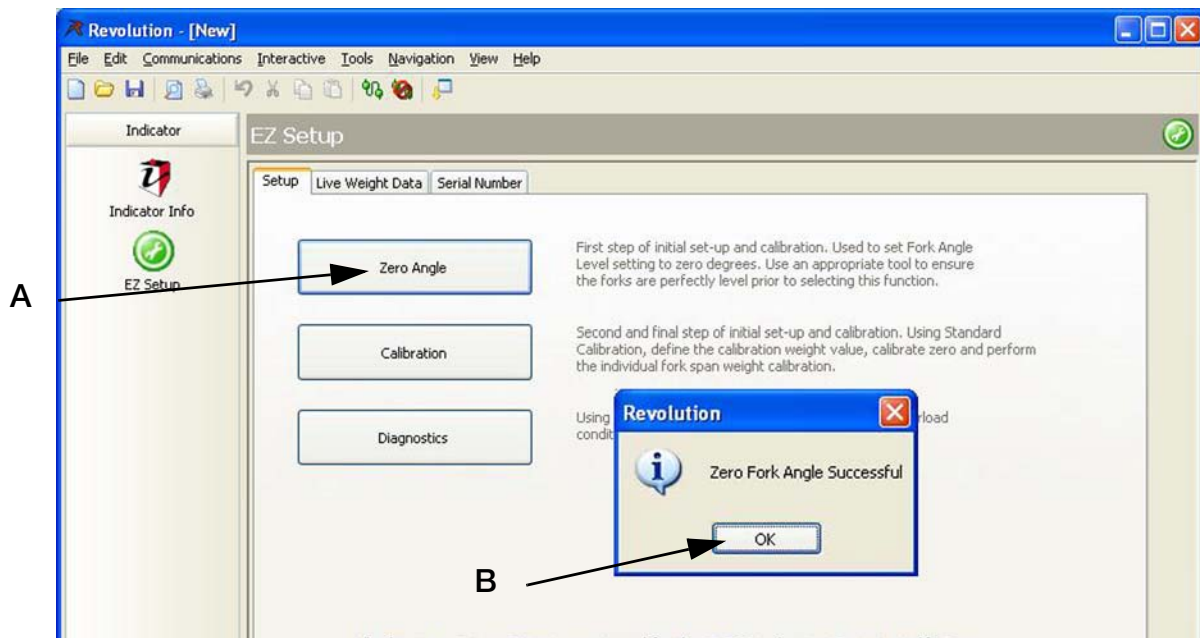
Revolution - [New]

File Edit Communications Interactive Tools Navigation View Help

Indicator

Indicator Info

EZ Setup

EZ Setup

Setup | Live Weight Data | Serial Number

Zero Angle

First step of initial set-up and calibration. Used to set Fork Angle Level setting to zero degrees. Use an appropriate tool to ensure the forks are perfectly level prior to selecting this function.

Calibration

Second and final step of initial set-up and calibration. Using Standard Calibration, define the calibration weight value, calibrate zero and perform the individual fork span weight calibration.

Diagnostics

Using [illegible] rload condi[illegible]

Revolution

Zero Fork Angle Successful

OK

A

B